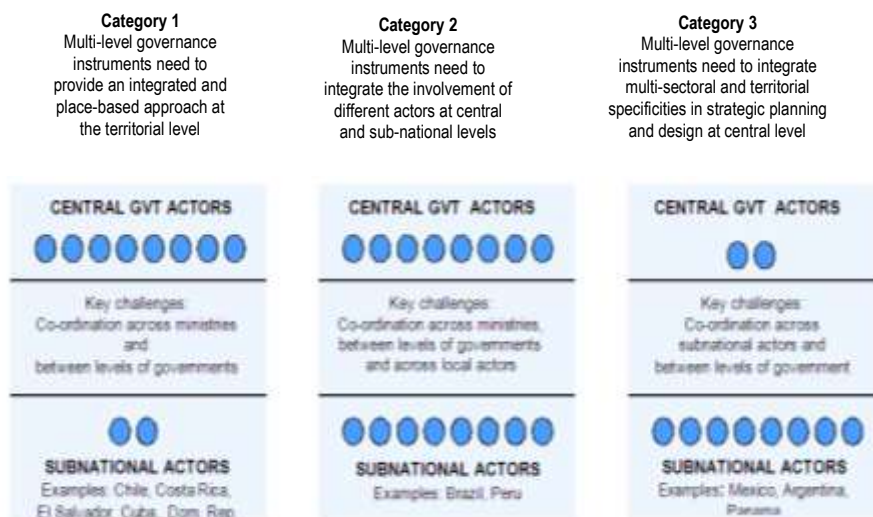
**Category 1**
Multi-level governance instruments need to provide an integrated and place-based approach at the territorial level

**Category 2**
Multi-level governance instruments need to integrate the involvement of different actors at central and sub-national levels

**Category 3**
Multi-level governance instruments need to integrate multi-sectoral and territorial specificities in strategic planning and design at central level

CENTRAL GVT ACTORS

Key challenges:
Co-ordination across ministries and between levels of governments

SUBNATIONAL ACTORS
Examples: Chile, Costa Rica, El Salvador, Cuba, Dom. Rep.

CENTRAL GVT ACTORS

Key challenges:
Co-ordination across ministries, between levels of governments and across local actors

SUBNATIONAL ACTORS
Examples: Brazil, Peru

CENTRAL GVT ACTORS

Key challenges:
Co-ordination across subnational actors and between levels of government

SUBNATIONAL ACTORS
Examples: Mexico, Argentina, Panama